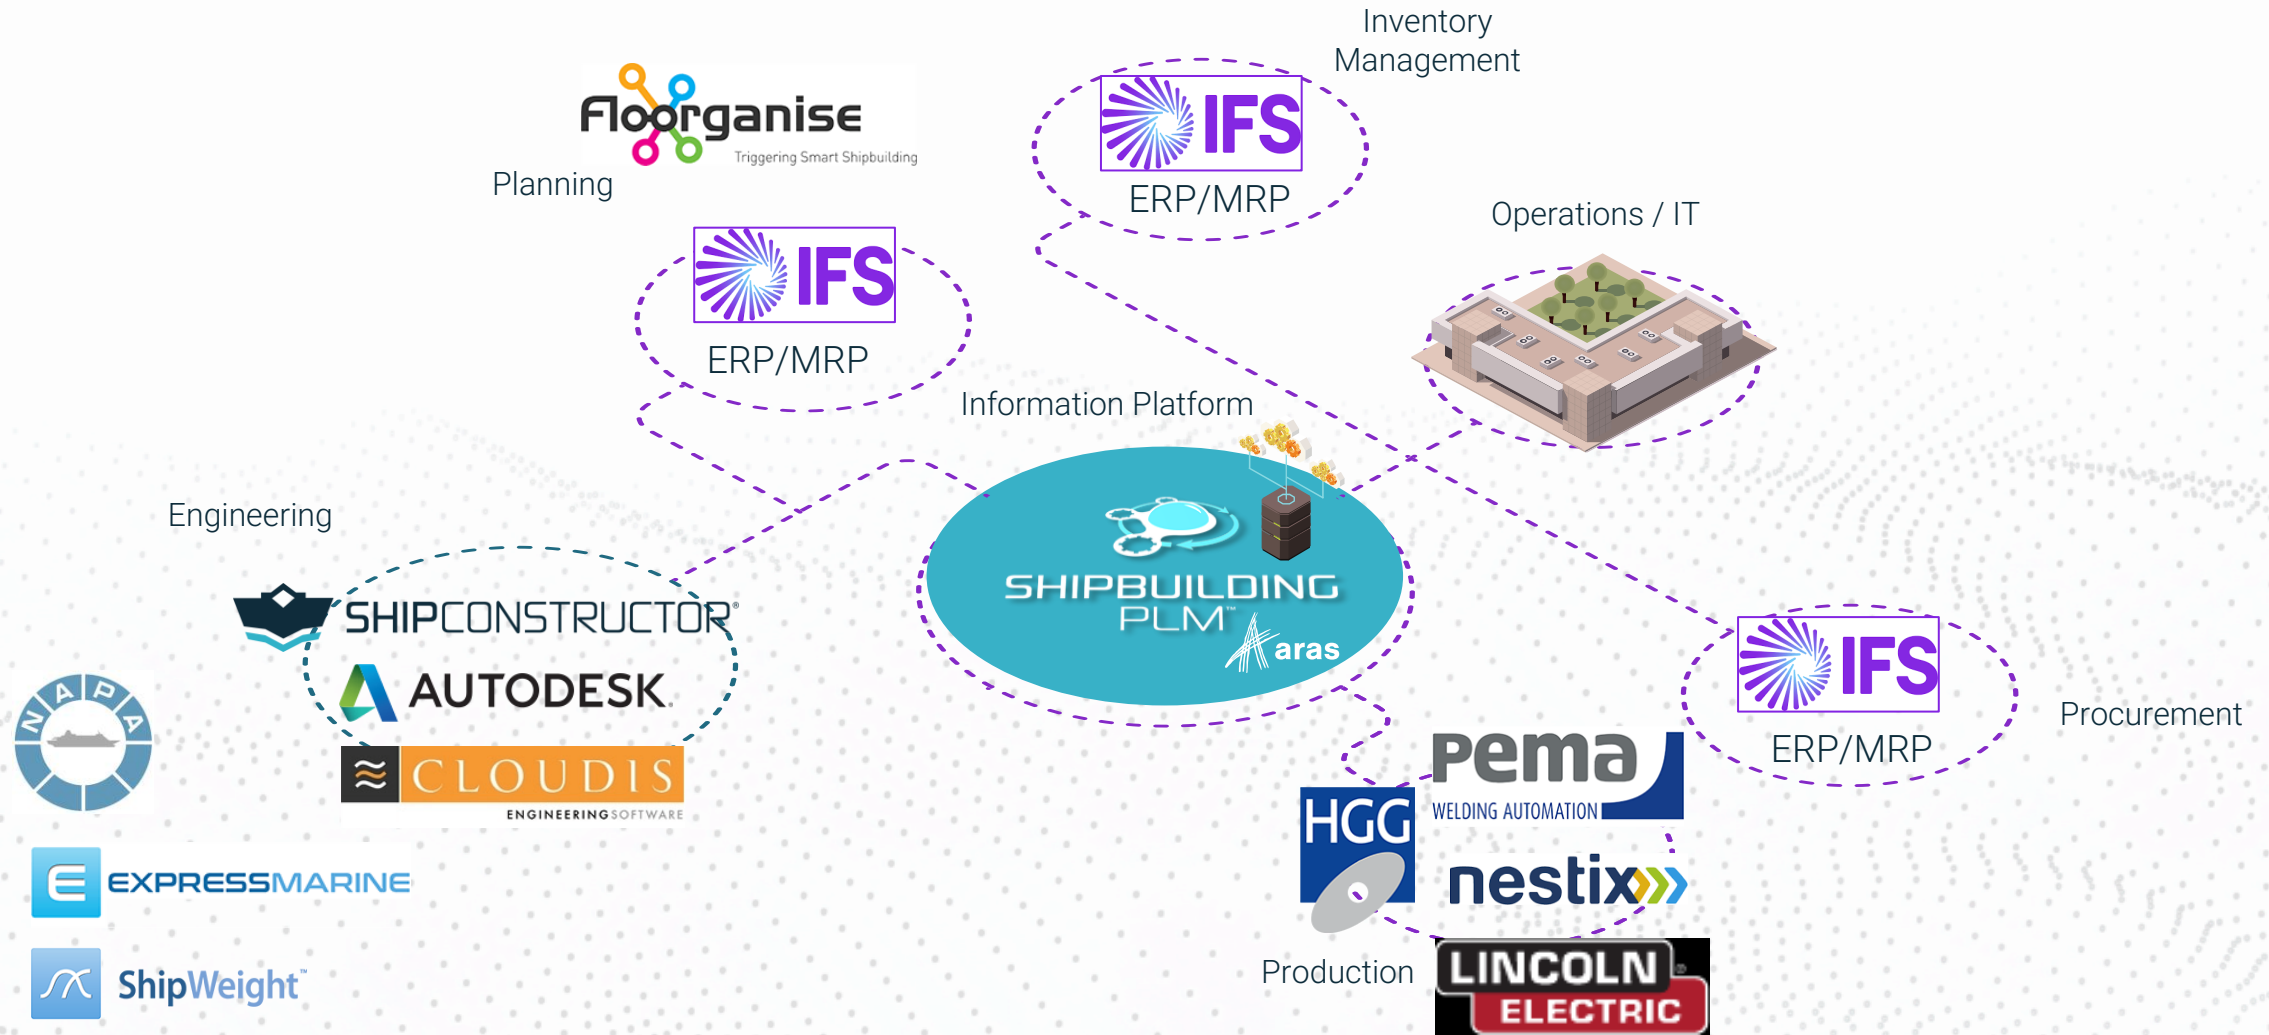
Inventory Management

Floorganise
Triggering Smart Shipbuilding

Planning

IFS
ERP/MRP

Operations / IT

IFS
ERP/MRP

Information Platform

Engineering

SHIPCONSTRUCTOR
AUTODESK.
CLOUDIS
ENGINEERING SOFTWARE

NAPA

EXPRESSMARINE

ShipWeight

SHIPBUILDING PLM
aras

IFS
ERP/MRP

Procurement

pema
WELDING AUTOMATION

HGG

nestix

Production

LINCOLN ELECTRIC